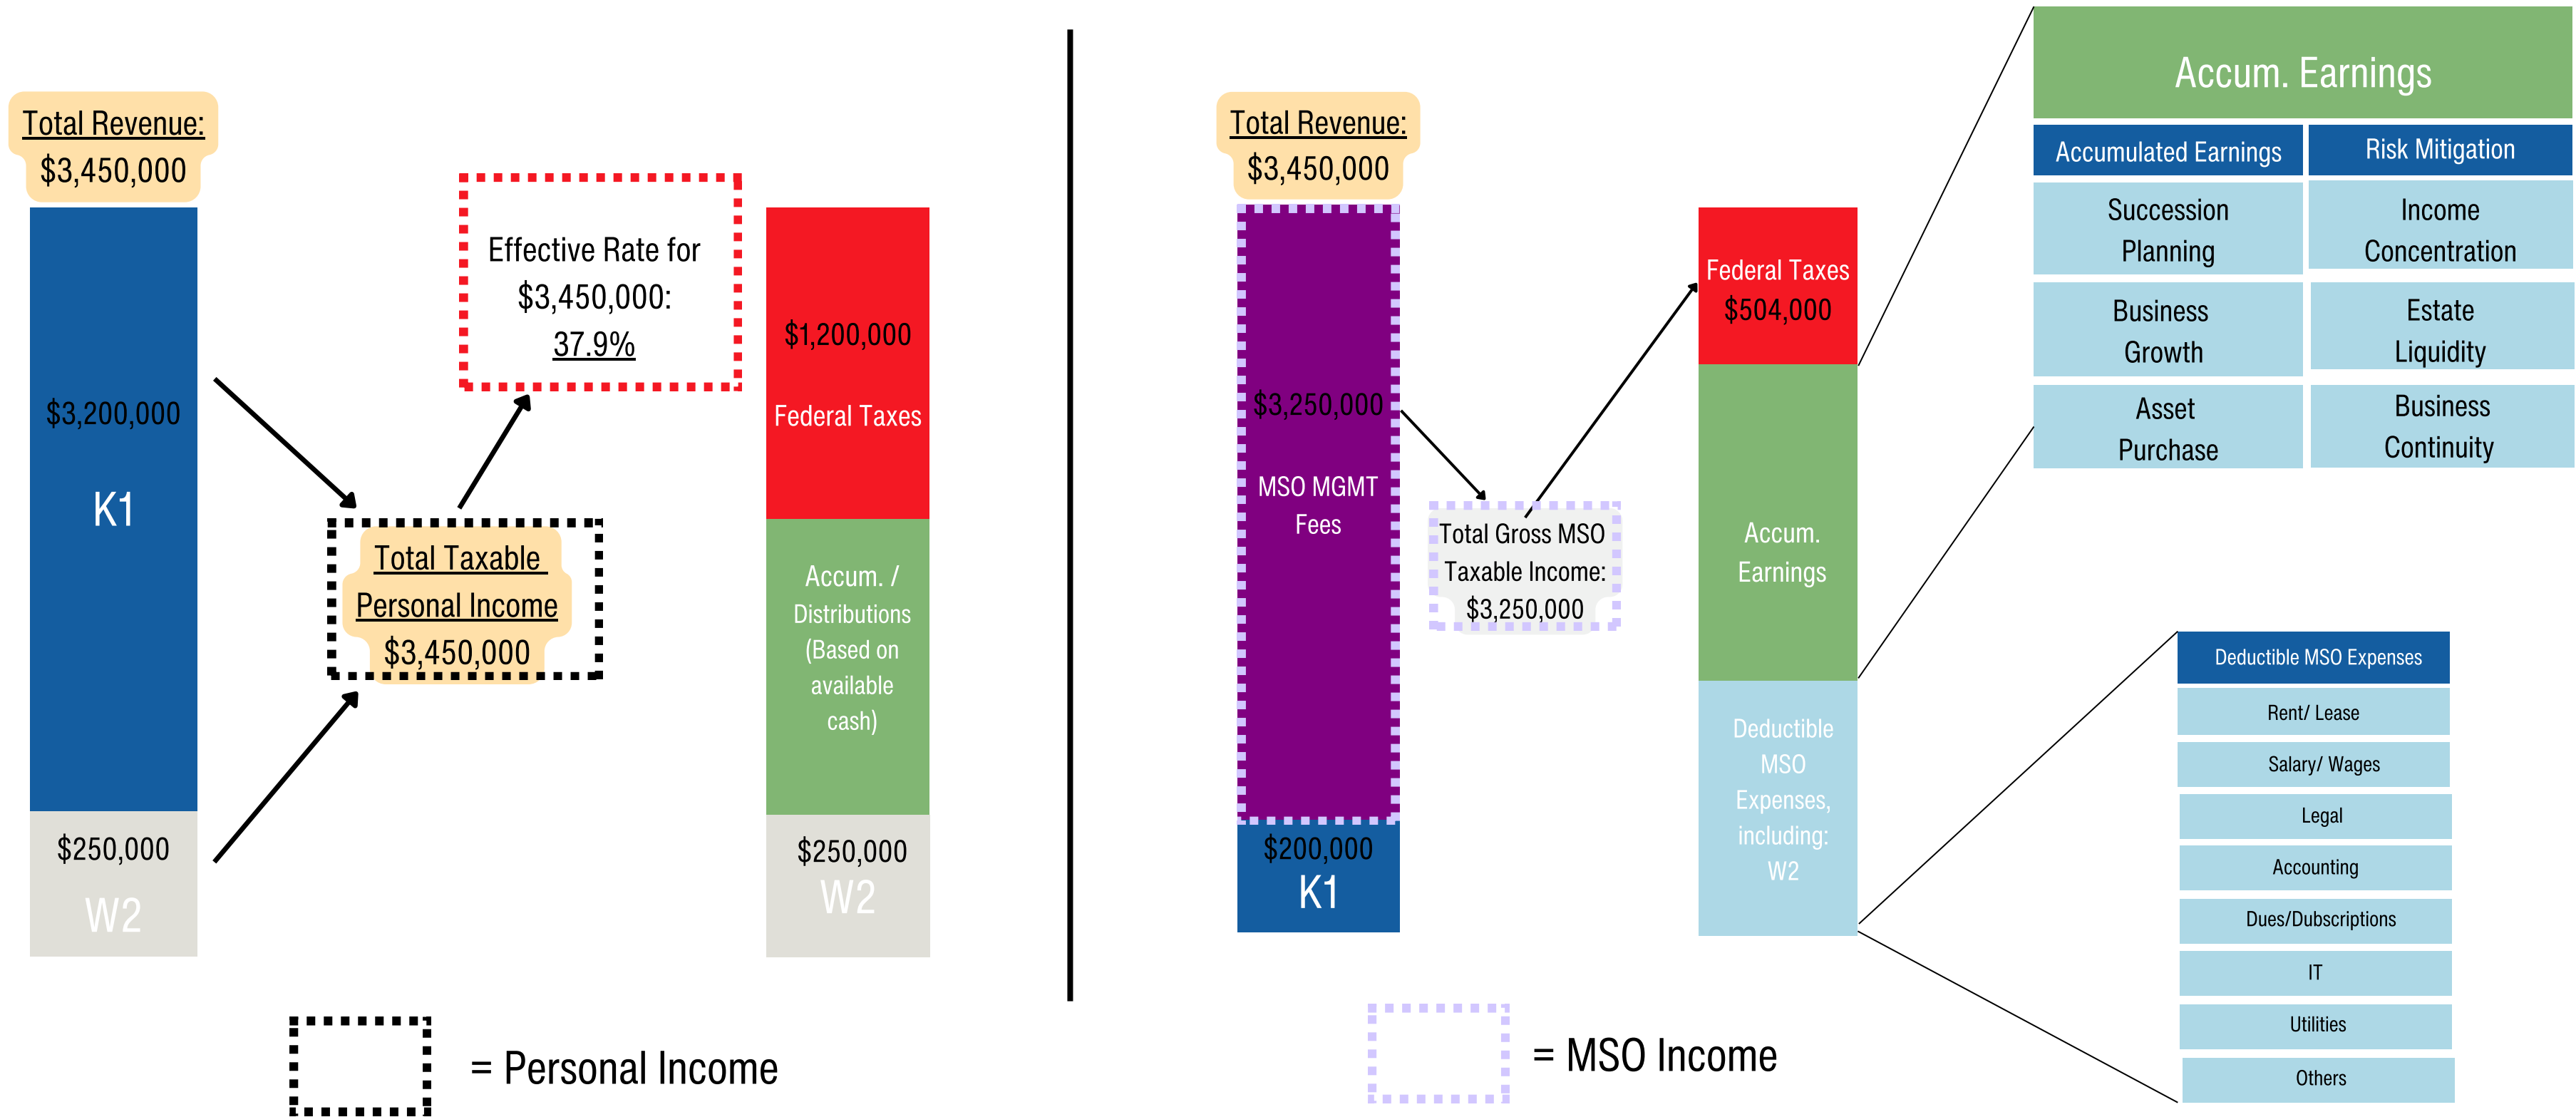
Total Revenue:
$3,450,000

$3,200,000

K1

$250,000

W2

Effective Rate for $3,450,000: 37.9%

Total Taxable Personal Income
$3,450,000

$1,200,000

Federal Taxes

Accum. / Distributions (Based on available cash)

$250,000

W2

= Personal Income

Total Revenue:
$3,450,000

$3,250,000

MSO MGMT Fees

$200,000

K1

Total Gross MSO Taxable Income: $3,250,000

Federal Taxes
$504,000

Accum. Earnings

Deductible MSO Expenses, including: W2

= MSO Income

Accum. Earnings

| Accumulated Earnings | Risk Mitigation |
|---|---|
| Succession Planning | Income Concentration |
| Business Growth | Estate Liquidity |
| Asset Purchase | Business Continuity |

| Deductible MSO Expenses |
|---|
| Rent/ Lease |
| Salary/ Wages |
| Legal |
| Accounting |
| Dues/Dubscriptions |
| IT |
| Utilities |
| Others |